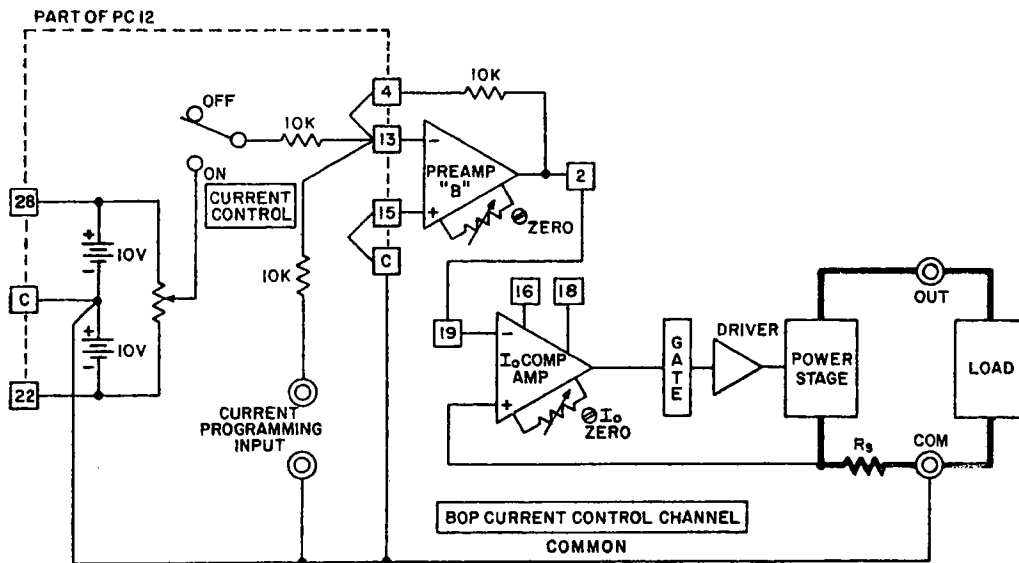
PART OF PC 12

OFF

10K

ON

CURRENT CONTROL

28

+

10V

C

+

10V

22

4

13

15

C

10K

10K

−

PREAMP "B"

+

ZERO

2

10K

CURRENT PROGRAMMING INPUT

16

18

19

−

$I_o$ COMP AMP

+

$I_o$ ZERO

GATE

DRIVER

POWER STAGE

OUT

LOAD

$R_s$

COM

BOP CURRENT CONTROL CHANNEL

COMMON